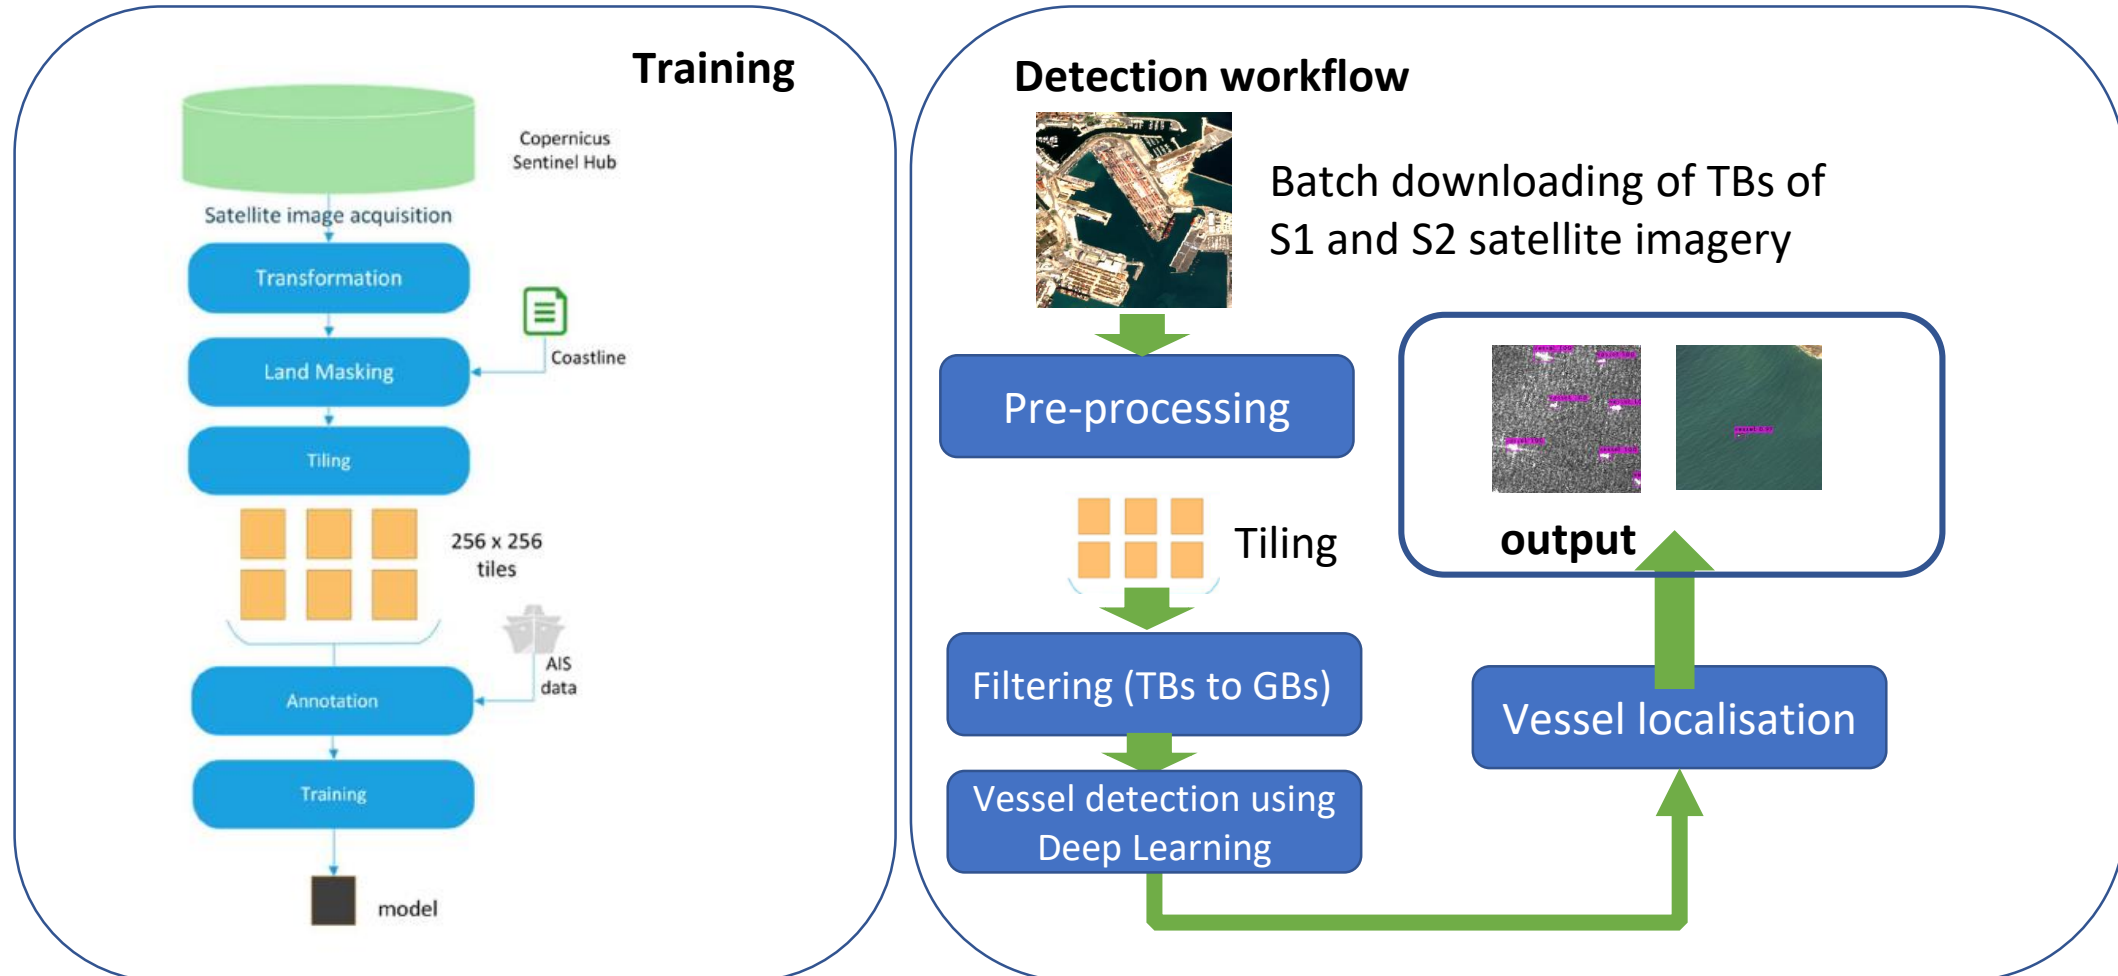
Training

Copernicus Sentinel Hub

Satellite image acquisition

Transformation

Coastline

Land Masking

Tiling

256 x 256 tiles

AIS data

Annotation

Training

model

Detection workflow

Batch downloading of TBs of S1 and S2 satellite imagery

Pre-processing

Tiling

Filtering (TBs to GBs)

Vessel detection using Deep Learning

output

Vessel localisation